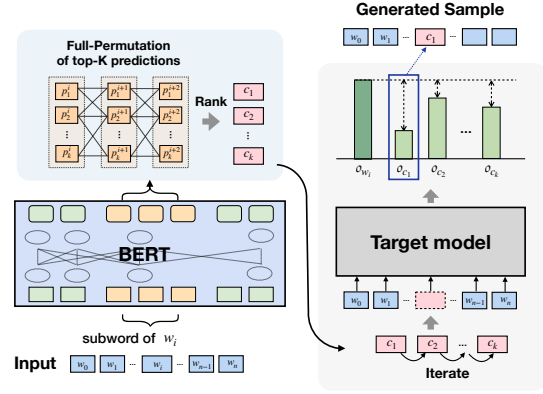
Generated Sample

$w_0$ $w_1$ ... $c_1$ ...

Full-Permutation of top-K predictions

$p_1^i$ $p_1^{i+1}$ $p_1^{i+2}$
$p_2^i$ $p_2^{i+1}$ $p_2^{i+2}$
⋮ ⋮ ⋮
$p_k^i$ $p_k^{i+1}$ $p_k^{i+2}$

Rank

$c_1$
$c_2$
⋮
$c_k$

$o_{w_i}$ $o_{c_1}$ $o_{c_2}$ ... $o_{c_k}$

BERT

Target model

$w_0$ $w_1$ ... $w_{n-1}$ $w_n$

subword of $w_i$

$c_1$ $c_2$ ... $c_k$

Iterate

Input $w_0$ $w_1$ ... $w_i$ ... $w_{n-1}$ $w_n$